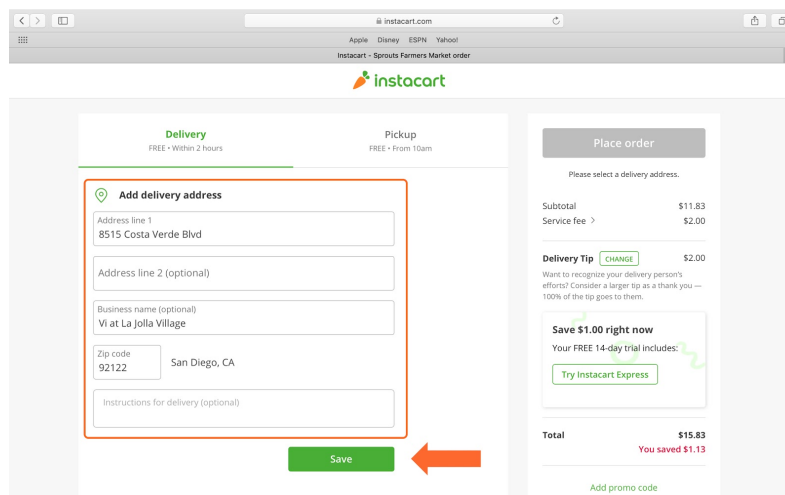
instacart.com

Apple Disney ESPN Yahoo!

Instacart - Sprouts Farmers Market order

instacart

Delivery
FREE • Within 2 hours

Pickup
FREE • From 10am

Add delivery address

Address line 1
8515 Costa Verde Blvd

Address line 2 (optional)

Business name (optional)
Vi at La Jolla Village

Zip code
92122

San Diego, CA

Instructions for delivery (optional)

Save

Place order

Please select a delivery address.

Subtotal $11.83
Service fee > $2.00

Delivery Tip CHANGE $2.00
Want to recognize your delivery person's efforts? Consider a larger tip as a thank you — 100% of the tip goes to them.

Save $1.00 right now
Your FREE 14-day trial includes:
Try Instacart Express

Total $15.83
You saved $1.13

Add promo code